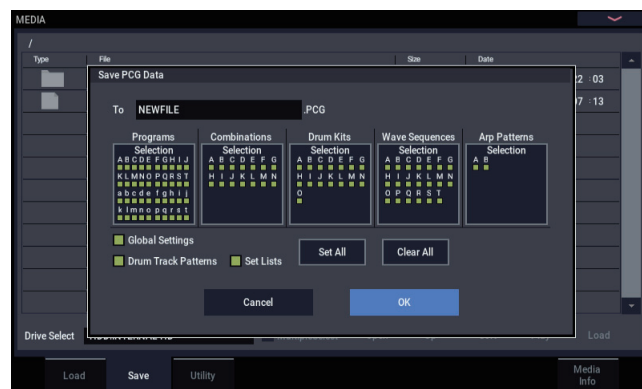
MEDIA

/

Type

File

Size

Date

2 :03

7 :13

Save PCG Data

To NEWFILE .PCG

Programs
Selection
A B C D E F G H I J
K L M N O P Q R S T
a b c d e f g h i j
k l m n o p q r s t

Combinations
Selection
A B C D E F G
H I J K L M N

Drum Kits
Selection
A B C D E F G
H I J K L M N
O

Wave Sequences
Selection
A B C D E F G
H I J K L M N
O P Q R S T

Arp Patterns
Selection
A B

Global Settings

Drum Track Patterns

Set Lists

Set All

Clear All

Cancel

OK

Drive Select

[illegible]

Load

Load

Save

Utility

Media Info